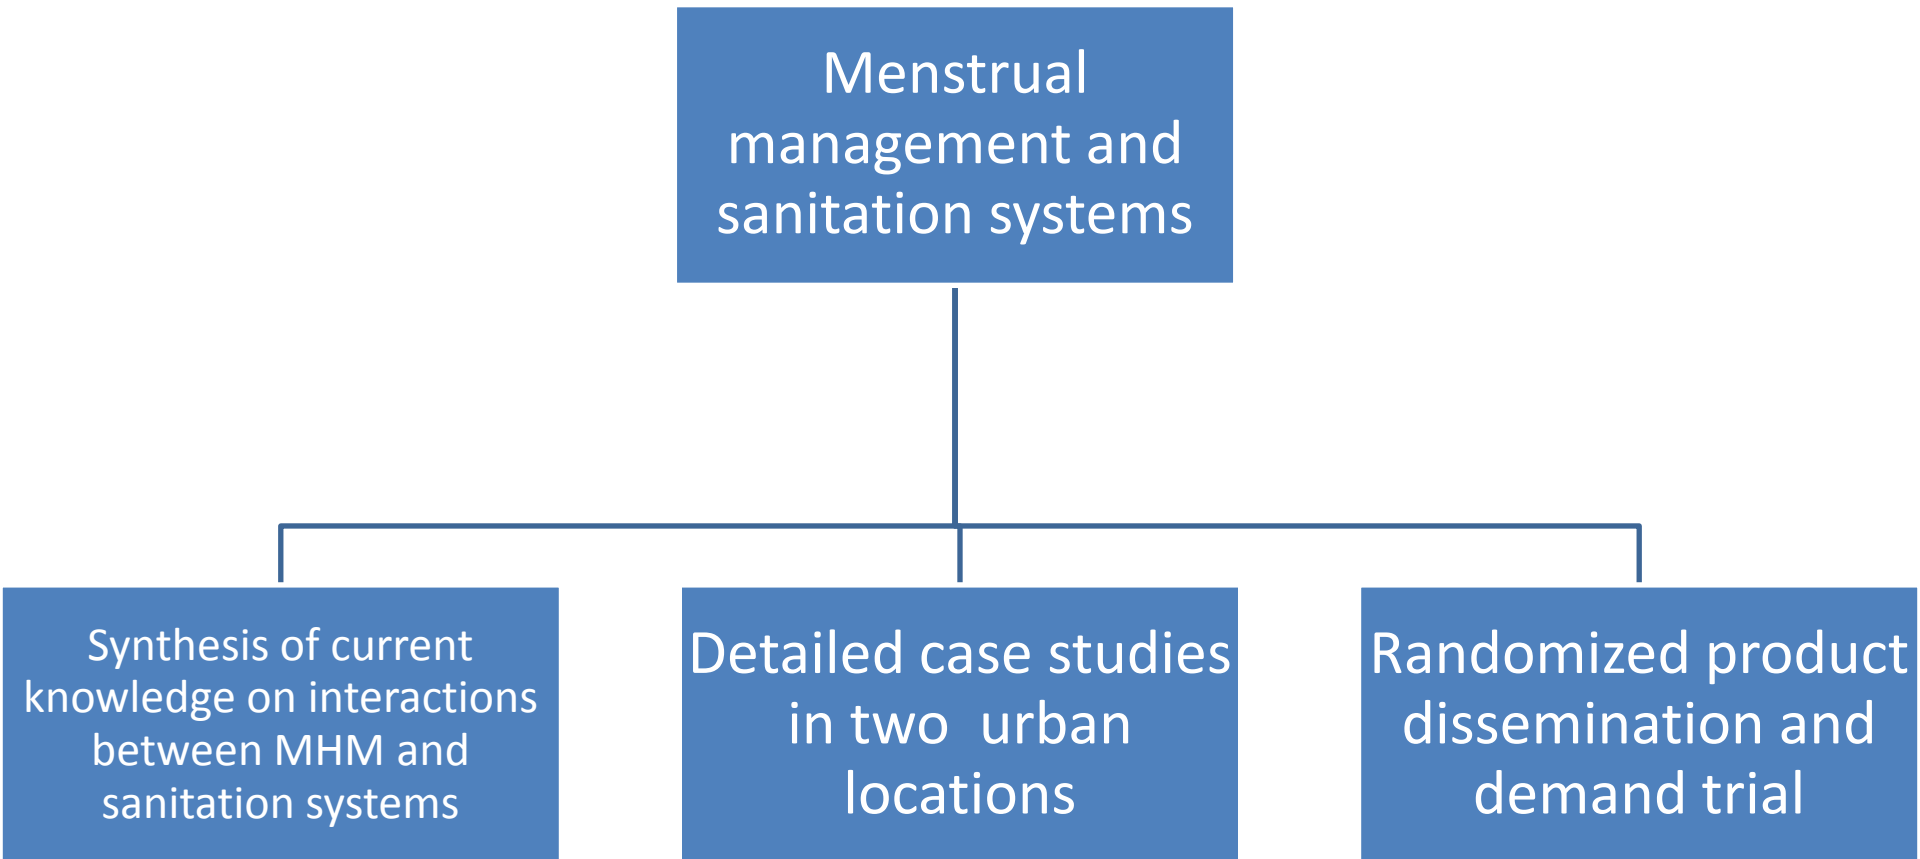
Menstrual management and sanitation systems

Synthesis of current knowledge on interactions between MHM and sanitation systems

Detailed case studies in two urban locations

Randomized product dissemination and demand trial